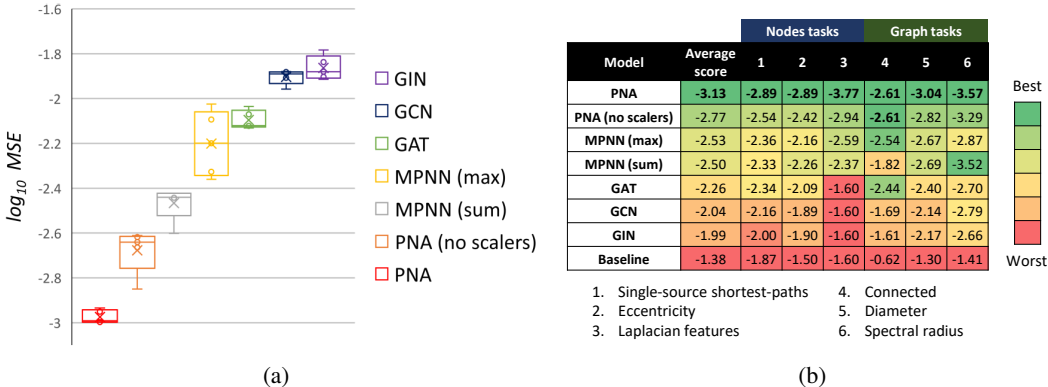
-1.6
-1.8
-2
-2.2
-2.4
-2.6
-2.8
-3

$log_{10}\ MSE$

GIN
GCN
GAT
MPNN (max)
MPNN (sum)
PNA (no scalers)
PNA

(a)

| Model | Average score | Nodes tasks 1 | Nodes tasks 2 | Nodes tasks 3 | Graph tasks 4 | Graph tasks 5 | Graph tasks 6 |
|---|---|---|---|---|---|---|---|
| PNA | -3.13 | -2.89 | -2.89 | -3.77 | -2.61 | -3.04 | -3.57 |
| PNA (no scalers) | -2.77 | -2.54 | -2.42 | -2.94 | -2.61 | -2.82 | -3.29 |
| MPNN (max) | -2.53 | -2.36 | -2.16 | -2.59 | -2.54 | -2.67 | -2.87 |
| MPNN (sum) | -2.50 | -2.33 | -2.26 | -2.37 | -1.82 | -2.69 | -3.52 |
| GAT | -2.26 | -2.34 | -2.09 | -1.60 | -2.44 | -2.40 | -2.70 |
| GCN | -2.04 | -2.16 | -1.89 | -1.60 | -1.69 | -2.14 | -2.79 |
| GIN | -1.99 | -2.00 | -1.90 | -1.60 | -1.61 | -2.17 | -2.66 |
| Baseline | -1.38 | -1.87 | -1.50 | -1.60 | -0.62 | -1.30 | -1.41 |

Best
Worst

1. Single-source shortest-paths
2. Eccentricity
3. Laplacian features
4. Connected
5. Diameter
6. Spectral radius

(b)